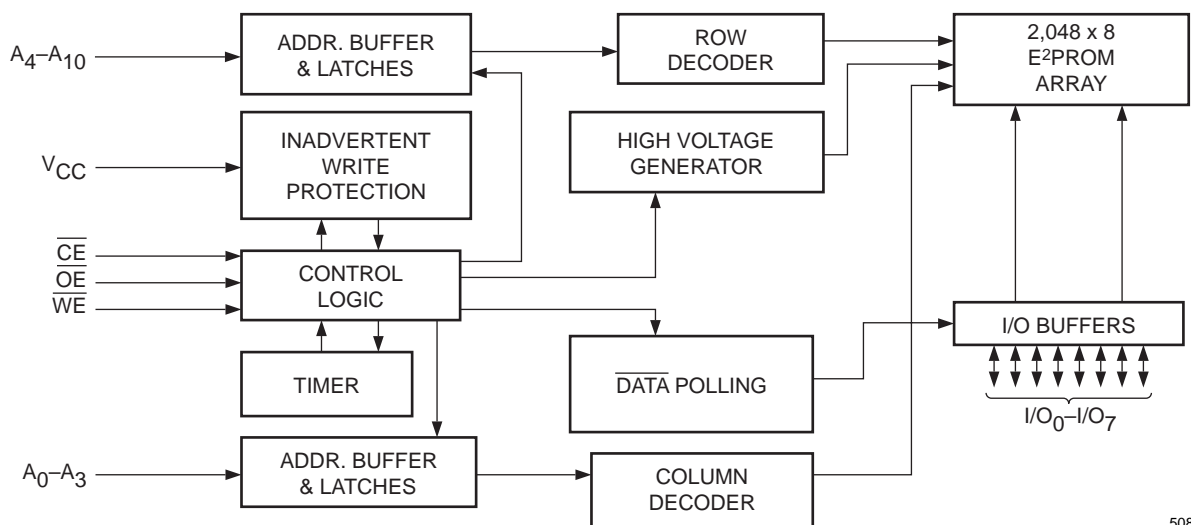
$A_4$–$A_{10}$

ADDR. BUFFER & LATCHES

ROW DECODER

2,048 x 8 $E^2$PROM ARRAY

$V_{CC}$

INADVERTENT WRITE PROTECTION

HIGH VOLTAGE GENERATOR

$\overline{CE}$
$\overline{OE}$
$\overline{WE}$

CONTROL LOGIC

TIMER

$\overline{DATA}$ POLLING

I/O BUFFERS

$I/O_0$–$I/O_7$

$A_0$–$A_3$

ADDR. BUFFER & LATCHES

COLUMN DECODER

508